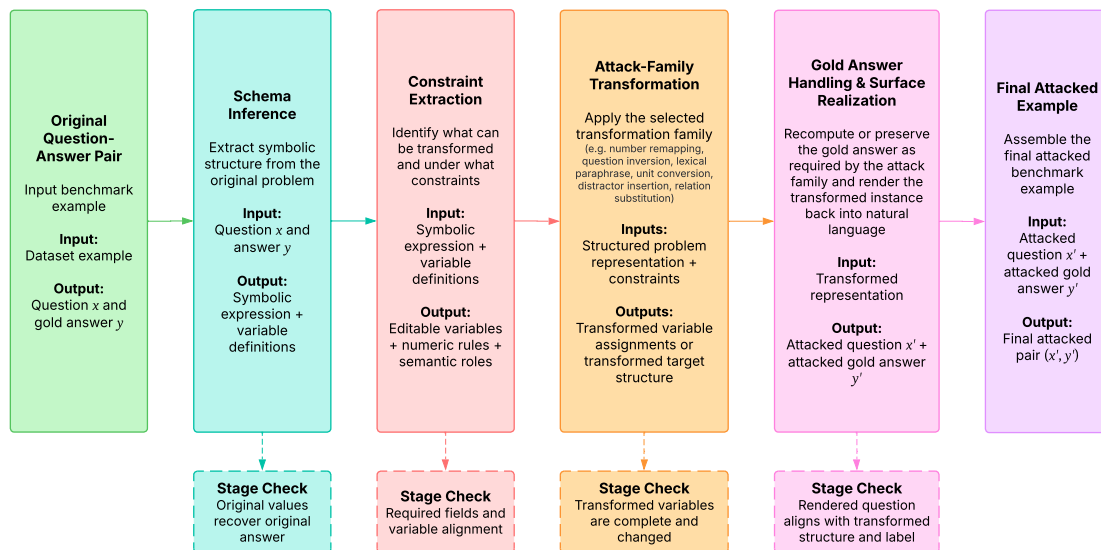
Original Question-Answer Pair

Input benchmark example

Input:
Dataset example

Output:
Question $x$ and gold answer $y$

Schema Inference

Extract symbolic structure from the original problem

Input:
Question $x$ and answer $y$

Output:
Symbolic expression + variable definitions

Stage Check
Original values recover original answer

Constraint Extraction

Identify what can be transformed and under what constraints

Input:
Symbolic expression + variable definitions

Output:
Editable variables + numeric rules + semantic roles

Stage Check
Required fields and variable alignment

Attack-Family Transformation

Apply the selected transformation family
(e.g. number remapping, question inversion, lexical paraphrase, unit conversion, distractor insertion, relation substitution)

Inputs:
Structured problem representation + constraints

Outputs:
Transformed variable assignments or transformed target structure

Stage Check
Transformed variables are complete and changed

Gold Answer Handling & Surface Realization

Recompute or preserve the gold answer as required by the attack family and render the transformed instance back into natural language

Input:
Transformed representation

Output:
Attacked question $x'$ + attacked gold answer $y'$

Stage Check
Rendered question aligns with transformed structure and label

Final Attacked Example

Assemble the final attacked benchmark example

Input:
Attacked question $x'$ + attacked gold answer $y'$

Output:
Final attacked pair $(x', y')$